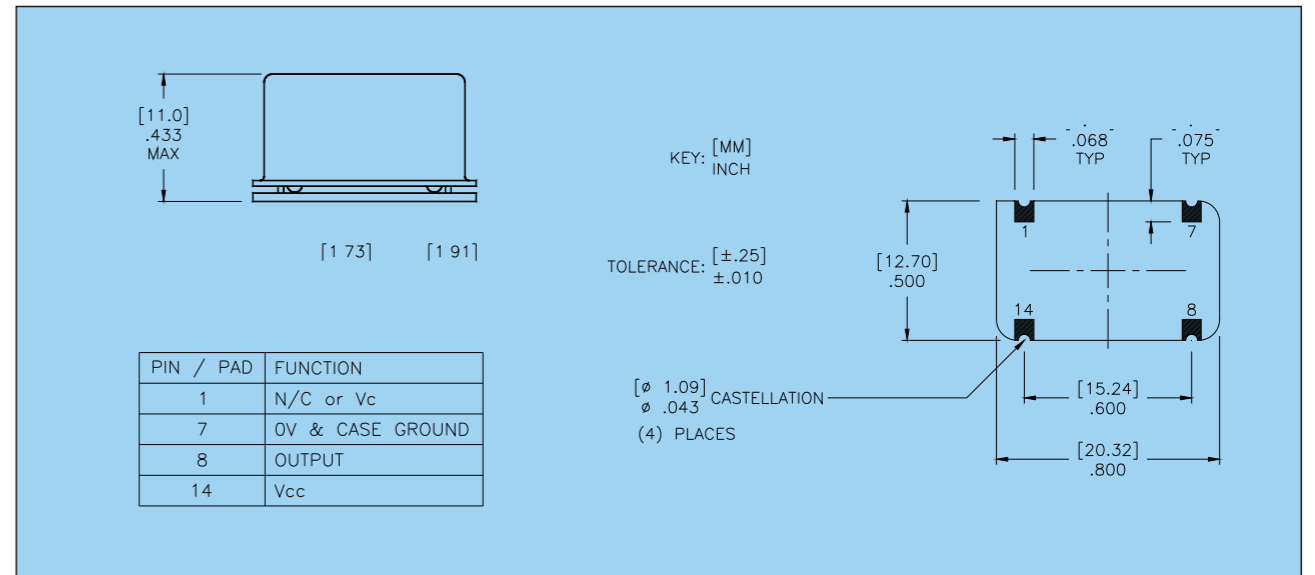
[11.0]
.433
MAX

[1 73]   [1 91]

KEY: [MM]
INCH

TOLERANCE: [±.25]
±.010

| PIN / PAD | FUNCTION |
|---|---|
| 1 | N/C or Vc |
| 7 | 0V & CASE GROUND |
| 8 | OUTPUT |
| 14 | Vcc |

.068
TYP

.075
TYP

[12.70]
.500

1
7
14
8

[ø 1.09]
ø .043 CASTELLATION
(4) PLACES

[15.24]
.600

[20.32]
.800